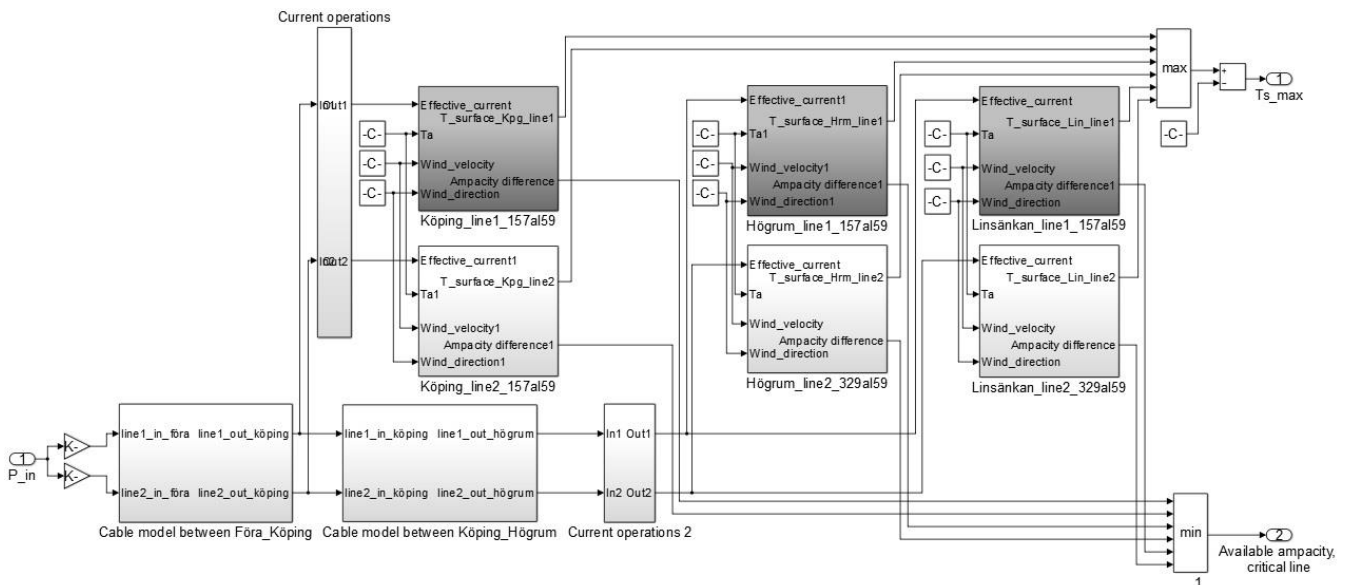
Current operations

In1 Out1

In2 Out2

-C-

-C-

-C-

Effective_current
Ta
Wind_velocity
Wind_direction
T_surface_Kpg_line1
Ampacity difference

Köping_line1_157al59

Effective_current1
Ta1
Wind_velocity1
Wind_direction1
T_surface_Kpg_line2
Ampacity difference1

Köping_line2_157al59

-C-

-C-

-C-

Effective_current1
Ta1
Wind_velocity1
Wind_direction1
T_surface_Hrm_line1
Ampacity difference1

Högrum_line1_157al59

Effective_current
Ta
Wind_velocity
Wind_direction
T_surface_Hrm_line2
Ampacity difference

Högrum_line2_329al59

-C-

-C-

-C-

Effective_current
Ta
Wind_velocity
Wind_direction
T_surface_Lin_line1
Ampacity difference1

Linsänkan_line1_157al59

Effective_current
Ta
Wind_velocity
Wind_direction
T_surface_Lin_line2
Ampacity difference

Linsänkan_line2_329al59

max

-C-

+
-

1
Ts_max

1
P_in

K-

K-

line1_in_föra line1_out_köping
line2_in_föra line2_out_köping

Cable model between Föra_Köping

line1_in_köping line1_out_högrum
line2_in_köping line2_out_högrum

Cable model between Köping_Högrum

In1 Out1
In2 Out2

Current operations 2

min

1

2
Available ampacity,
critical line